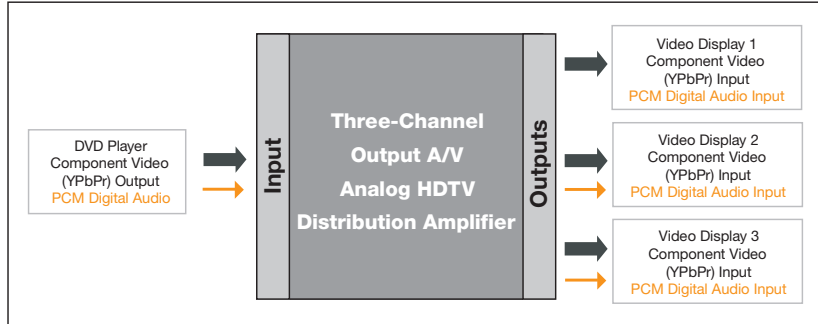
DVD Player
Component Video
(YPbPr) Output
PCM Digital Audio

Input

Three-Channel
Output A/V
Analog HDTV
Distribution Amplifier

Outputs

Video Display 1
Component Video
(YPbPr) Input
PCM Digital Audio Input

Video Display 2
Component Video
(YPbPr) Input
PCM Digital Audio Input

Video Display 3
Component Video
(YPbPr) Input
PCM Digital Audio Input